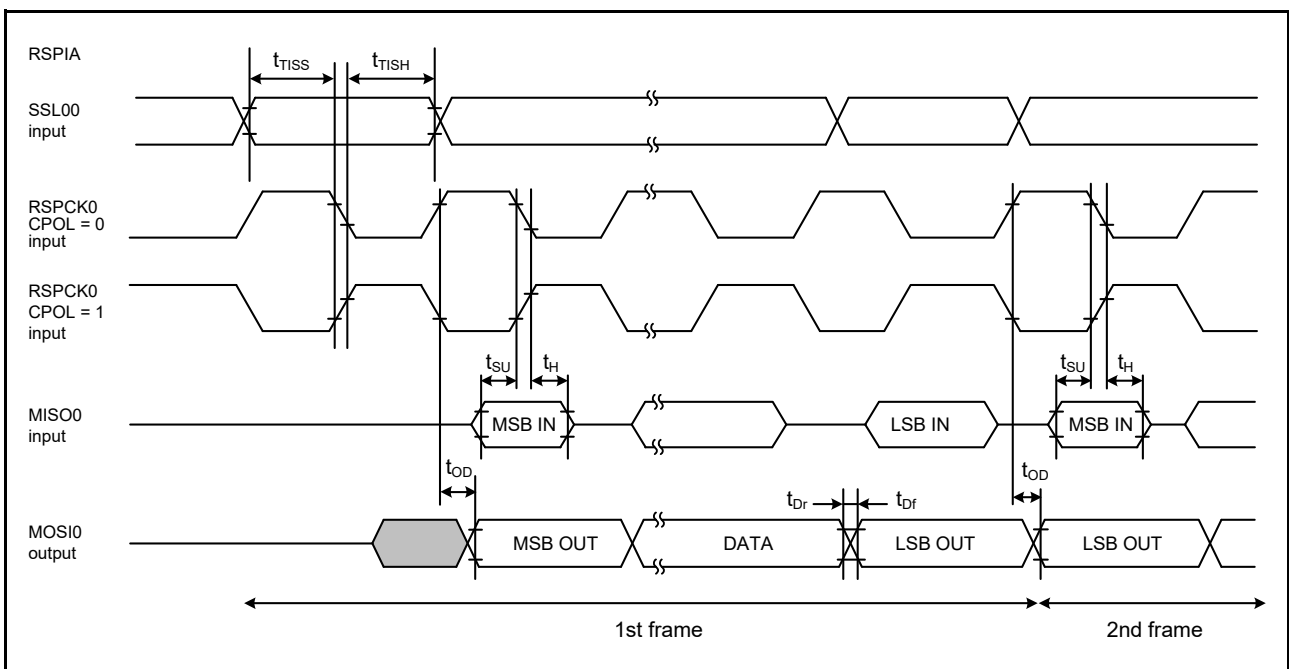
RSPIA

$t_{TISS}$ $t_{TISH}$

SSL00 input

RSPCK0 CPOL = 0 input

RSPCK0 CPOL = 1 input

$t_{SU}$ $t_{H}$ $t_{SU}$ $t_{H}$

MISO0 input

MSB IN

LSB IN

MSB IN

$t_{OD}$

$t_{Dr}$ $t_{Df}$

$t_{OD}$

MOSI0 output

MSB OUT

DATA

LSB OUT

LSB OUT

1st frame

2nd frame